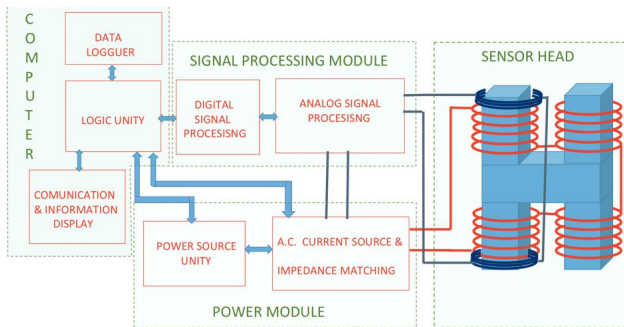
COMPUTER

DATA LOGGUER

LOGIC UNITY

COMUNICATION & INFORMATION DISPLAY

SIGNAL PROCESSING MODULE

DIGITAL SIGNAL PROCESISNG

ANALOG SIGNAL PROCESISNG

SENSOR HEAD

POWER SOURCE UNITY

A.C. CURRENT SOURCE & IMPEDANCE MATCHING

POWER MODULE